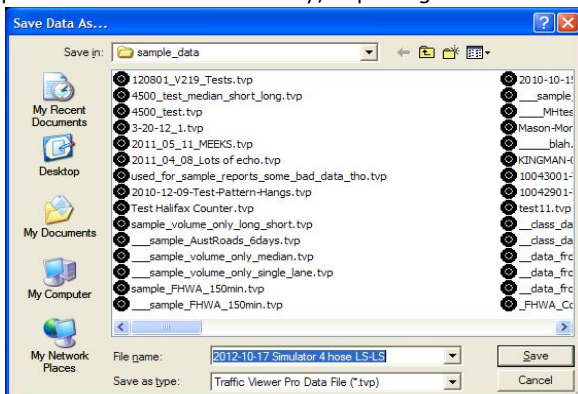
Save Data As...

Save in: sample_data

My Recent Documents
Desktop
My Documents
My Computer
My Network Places

120801_V219_Tests.tvp
4500_test_median_short_long.tvp
4500_test.tvp
3-20-12_1.tvp
2011_05_11_MEEKS.tvp
2011_04_08_Lots of echo.tvp
used_for_sample_reports_some_bad_data_tho.tvp
2010-12-09-Test-Pattern-Hangs.tvp
Test Halifax Counter.tvp
sample_volume_only_long_short.tvp
___sample_AustRoads_6days.tvp
___sample_volume_only_median.tvp
___sample_volume_only_single_lane.tvp
sample_FHWA_150min.tvp
___sample_FHWA_150min.tvp

2010-10-1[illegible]
___sample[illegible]
___MHtes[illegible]
Mason-Mor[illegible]
___blah.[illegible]
KINGMAN-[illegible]
10043001-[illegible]
10042901-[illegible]
test11.tvp
__class_da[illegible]
__class_da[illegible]
__data_fro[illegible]
__data_fro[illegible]
__data_fro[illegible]
_FHWA_Co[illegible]

File name: 2012-10-17 Simulator 4 hose LS-LS
Save as type: Traffic Viewer Pro Data File (*.tvp)

Save
Cancel